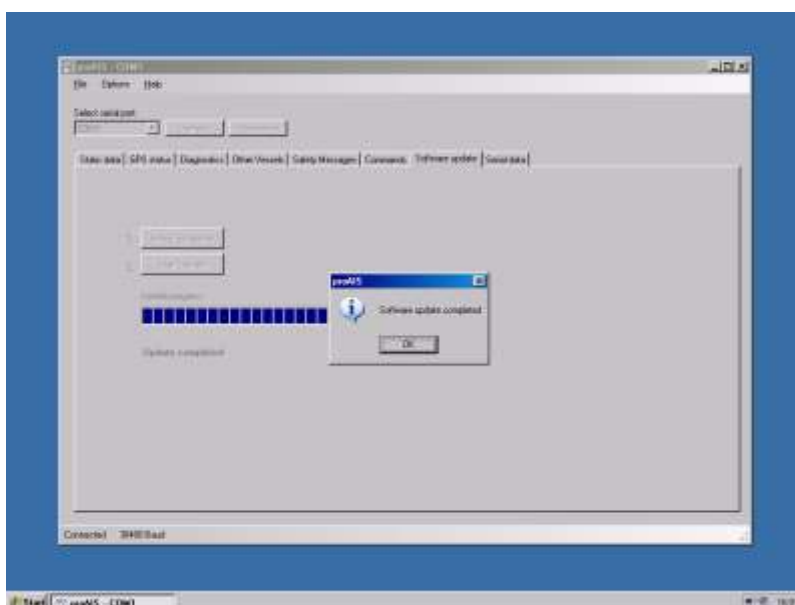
proAIS - COM1

File Options Help

Select serial port

Static data | GPS status | Diagnostics | Other Vessels | Safety Messages | Commands | Software update | Serial data

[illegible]

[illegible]

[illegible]

Update completed

proAIS

Software update completed

OK

Connected 38400 Baud

Start proAIS - COM1